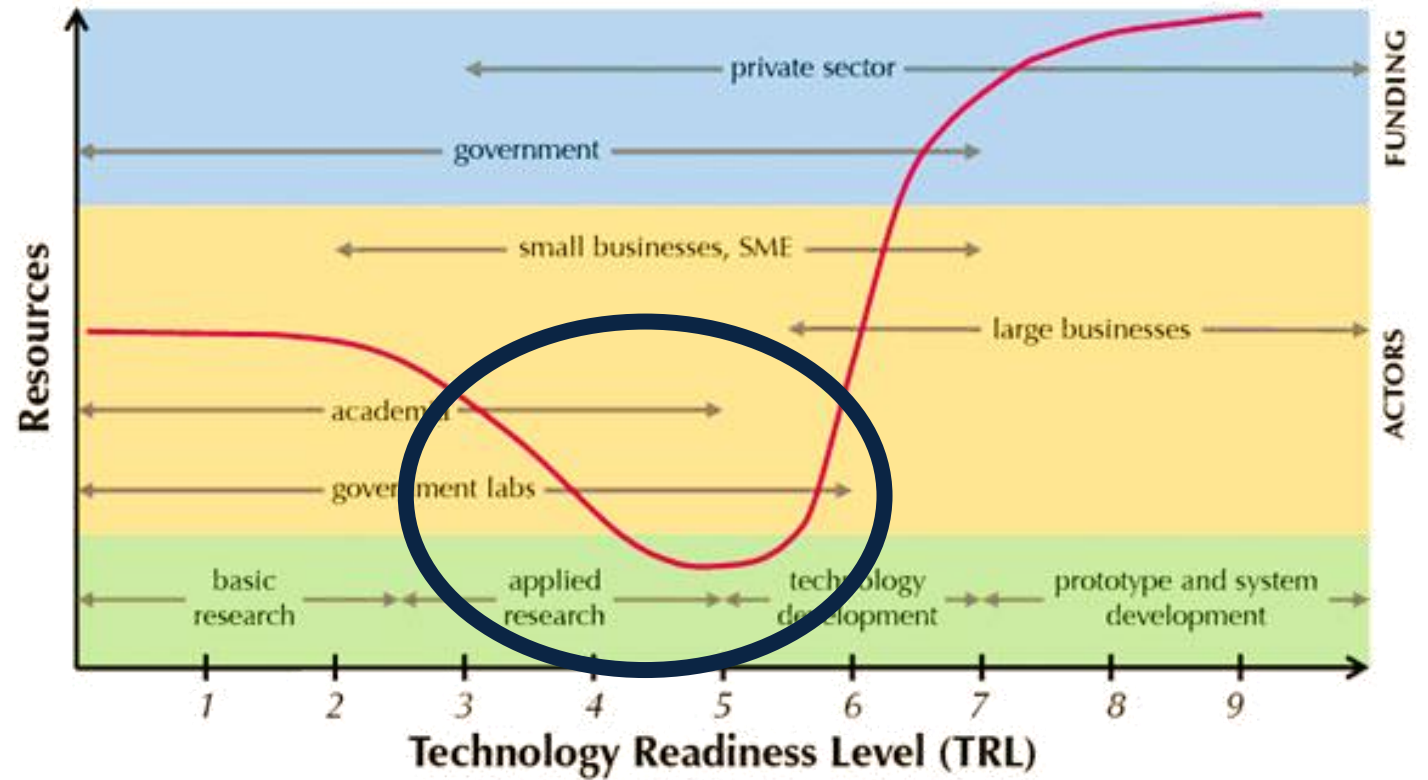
private sector
government
FUNDING
small businesses, SME
large businesses
academ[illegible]
gover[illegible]ment labs
ACTORS
Resources
basic research
applied research
technology de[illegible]elopment
prototype and system development
1
2
3
4
5
6
7
8
9
Technology Readiness Level (TRL)